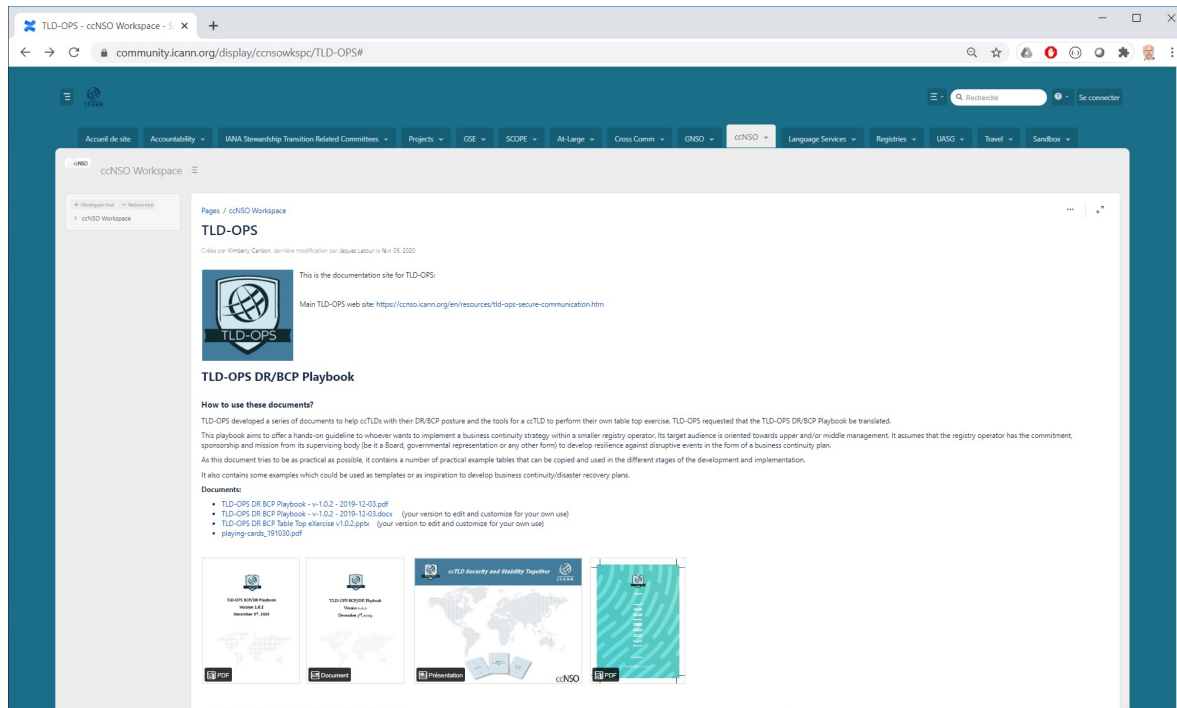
TLD-OPS - ccNSO Workspace - S ×

community.icann.org/display/ccnsowkspc/TLD-OPS#

Recherche

Se connecter

Accueil de site | Accountability | IANA Stewardship Transition Related Committees | Projects | GSE | SCOPE | At-Large | Cross Comm | GNSO | ccNSO | Language Services | Registries | UASG | Travel | Sandbox

ccNSO Workspace

+ Développer tout | − Réduire tout

ccNSO Workspace

Pages / ccNSO Workspace

TLD-OPS

Créée par Kimberly Carlson, dernière modification par Jacques Latour le Nov 05, 2020

TLD-OPS

This is the documentation site for TLD-OPS:

Main TLD-OPS web site: https://ccnso.icann.org/en/resources/tld-ops-secure-communication.htm

TLD-OPS DR/BCP Playbook

How to use these documents?

TLD-OPS developed a series of documents to help ccTLDs with their DR/BCP posture and the tools for a ccTLD to perform their own table top exercise. TLD-OPS requested that the TLD-OPS DR/BCP Playbook be translated.

This playbook aims to offer a hands-on guideline to whoever wants to implement a business continuity strategy within a smaller registry operator. Its target audience is oriented towards upper and/or middle management. It assumes that the registry operator has the commitment, sponsorship and mission from its supervising body (be it a Board, governmental representation or any other form) to develop resilience against disruptive events in the form of a business continuity plan.

As this document tries to be as practical as possible, it contains a number of practical example tables that can be copied and used in the different stages of the development and implementation.

It also contains some examples which could be used as templates or as inspiration to develop business continuity/disaster recovery plans.

Documents:

- TLD-OPS DR BCP Playbook - v-1.0.2 - 2019-12-03.pdf
- TLD-OPS DR BCP Playbook - v-1.0.2 - 2019-12-03.docx (your version to edit and customize for your own use)
- TLD-OPS DR BCP Table Top eXercise v1.0.2.pptx (your version to edit and customize for your own use)
- playing-cards_191030.pdf

TLD-OPS BCP/DR Playbook
Version 1.0.2
December 3rd, 2019

PDF

TLD-OPS BCP/DR Playbook
Version 1.0.2
December 3rd, 2019

Document

ccTLD Security and Stability Together
ICANN

ccNSO

Présentation

PDF